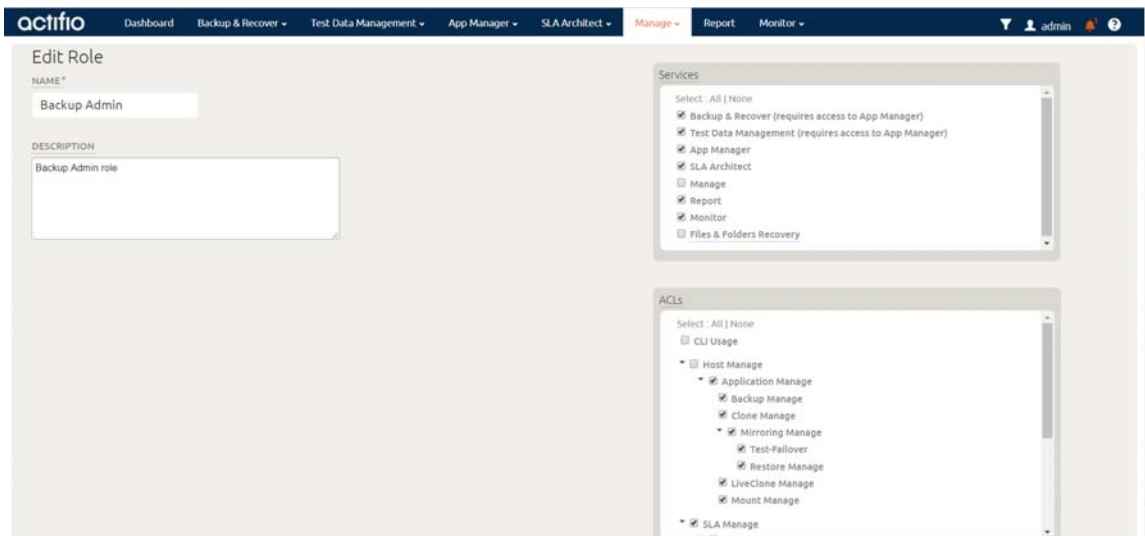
actifio Dashboard Backup & Recover ▾ Test Data Management ▾ App Manager ▾ SLA Architect ▾ Manage ▾ Report Monitor ▾ admin

Edit Role

NAME*

Backup Admin

DESCRIPTION

Backup Admin role

Services

Select : All | None

Backup & Recover (requires access to App Manager)

Test Data Management (requires access to App Manager)

App Manager

SLA Architect

Manage

Report

Monitor

Files & Folders Recovery

ACLs

Select : All | None

CLI Usage

Host Manage

Application Manage

Backup Manage

Clone Manage

Mirroring Manage

Test-Failover

Restore Manage

LiveClone Manage

Mount Manage

SLA Manage